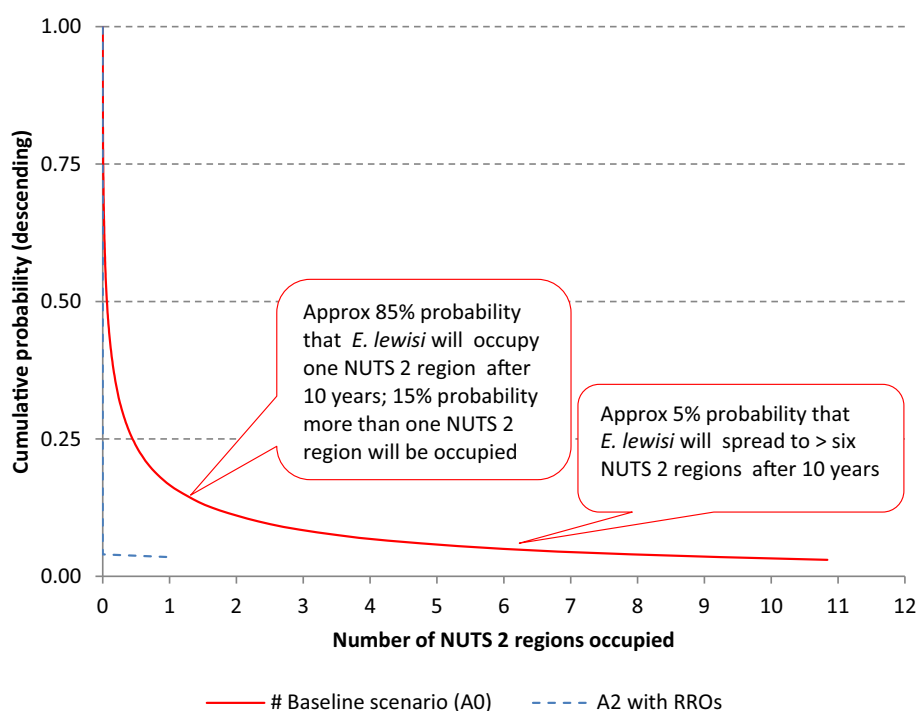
1.00
0.75
0.50
0.25
0.00

Cumulative probability (descending)

Approx 85% probability that E. lewisi will occupy one NUTS 2 region after 10 years; 15% probability more than one NUTS 2 region will be occupied

Approx 5% probability that E. lewisi will spread to > six NUTS 2 regions after 10 years

0 1 2 3 4 5 6 7 8 9 10 11 12

Number of NUTS 2 regions occupied

# Baseline scenario (A0)
A2 with RROs